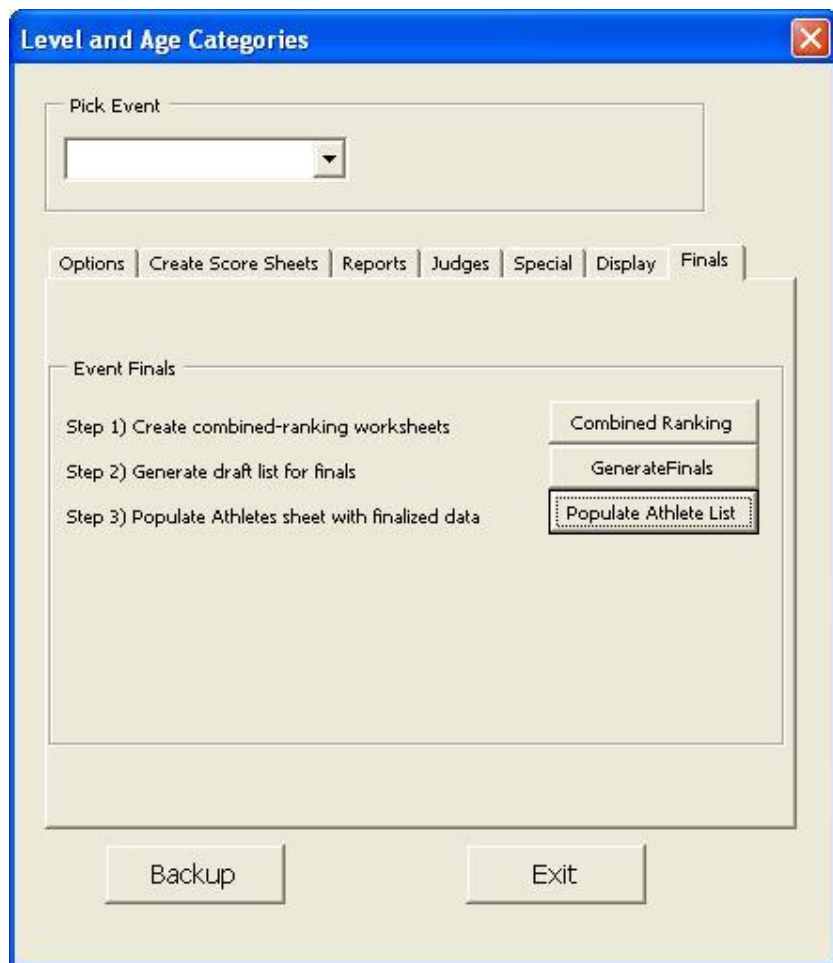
Level and Age Categories

Pick Event

Options | Create Score Sheets | Reports | Judges | Special | Display | Finals

Event Finals

Step 1) Create combined-ranking worksheets

Combined Ranking

Step 2) Generate draft list for finals

GenerateFinals

Step 3) Populate Athletes sheet with finalized data

Populate Athlete List

Backup

Exit